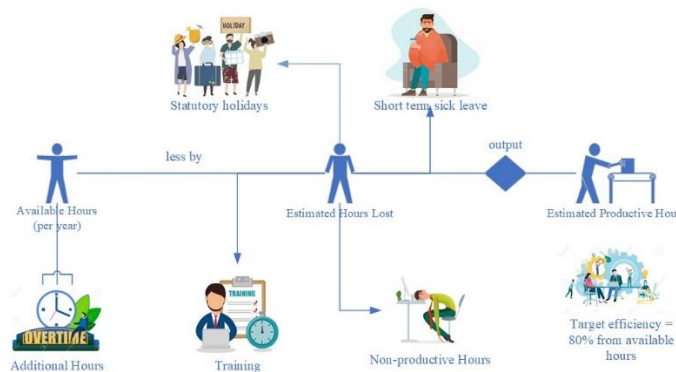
HOLIDAY

Statutory holidays

Short term sick leave

less by

output

Available Hours (per year)

Estimated Hours Lost

Estimated Productive Hou

OVERTIME

Additional Hours

TRAINING

Training

Non-productive Hours

Target efficiency = 80% from available hours